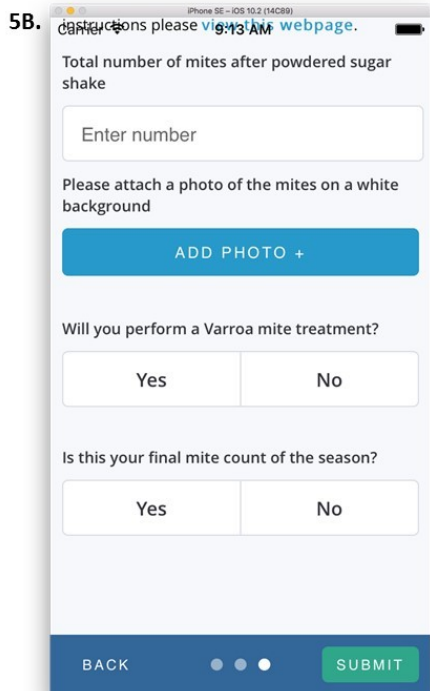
5B.

iPhone SE – iOS 10.2 (14C89)

Carrier 9:13 AM

instructions please view this webpage.

Total number of mites after powdered sugar shake

Enter number

Please attach a photo of the mites on a white background

ADD PHOTO +

Will you perform a Varroa mite treatment?

| Yes | No |
|---|---|

Is this your final mite count of the season?

| Yes | No |
|---|---|

BACK

SUBMIT